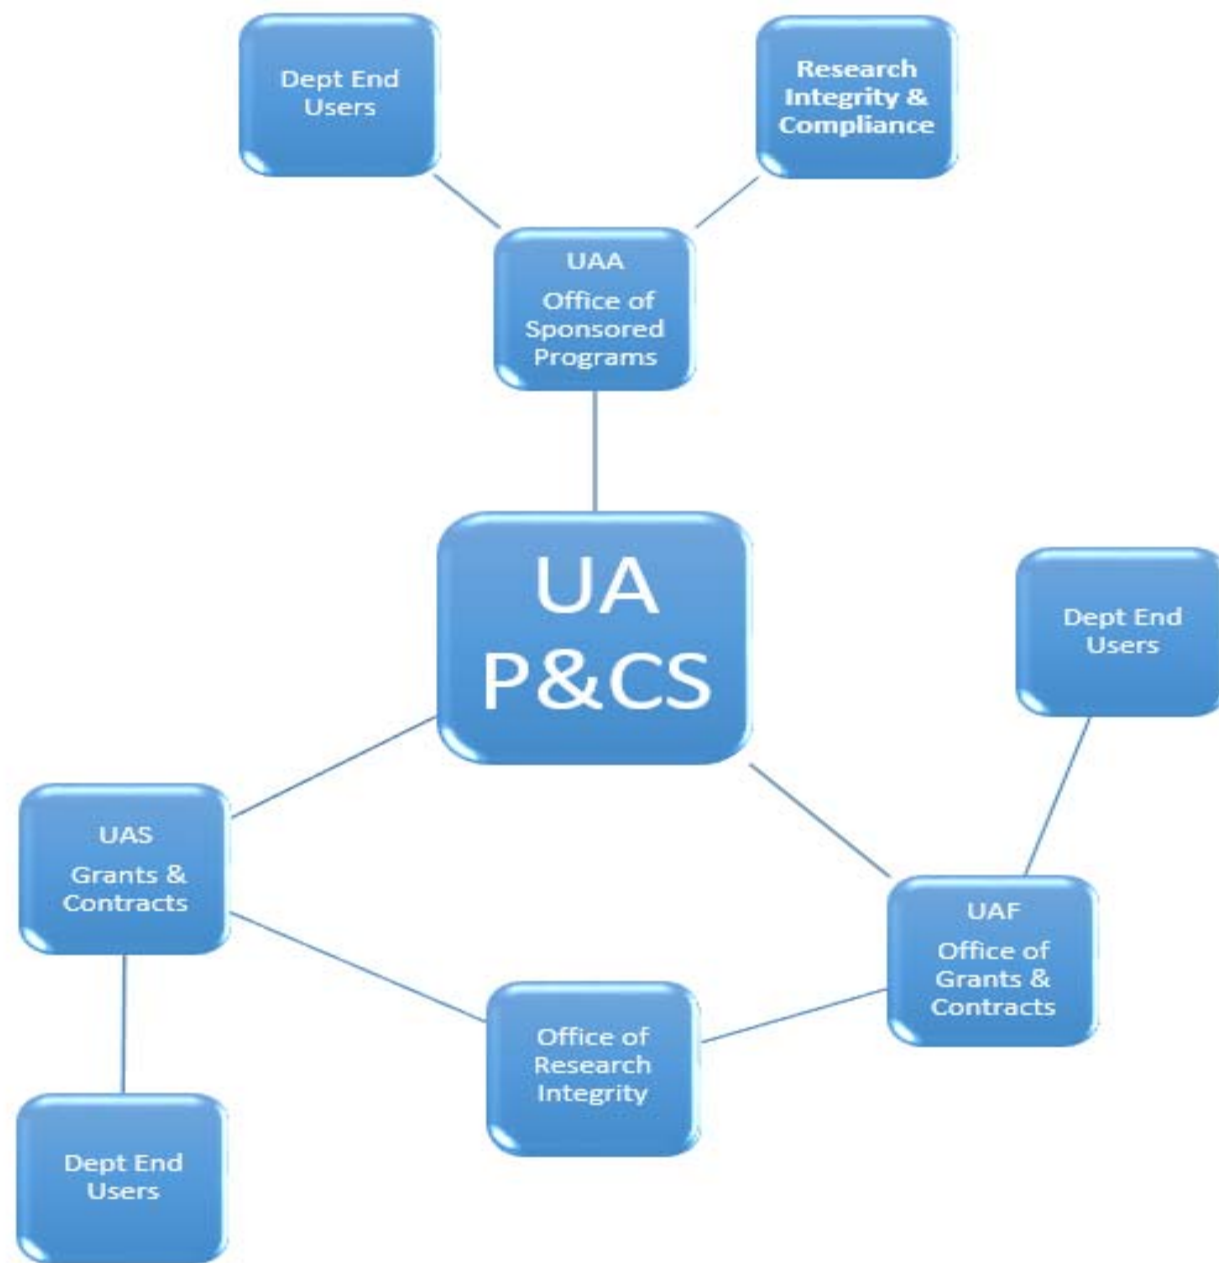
Dept End Users

Research Integrity & Compliance

UAA

Office of Sponsored Programs

UA P&CS

Dept End Users

UAS

Grants & Contracts

UAF

Office of Grants & Contracts

Office of Research Integrity

Dept End Users